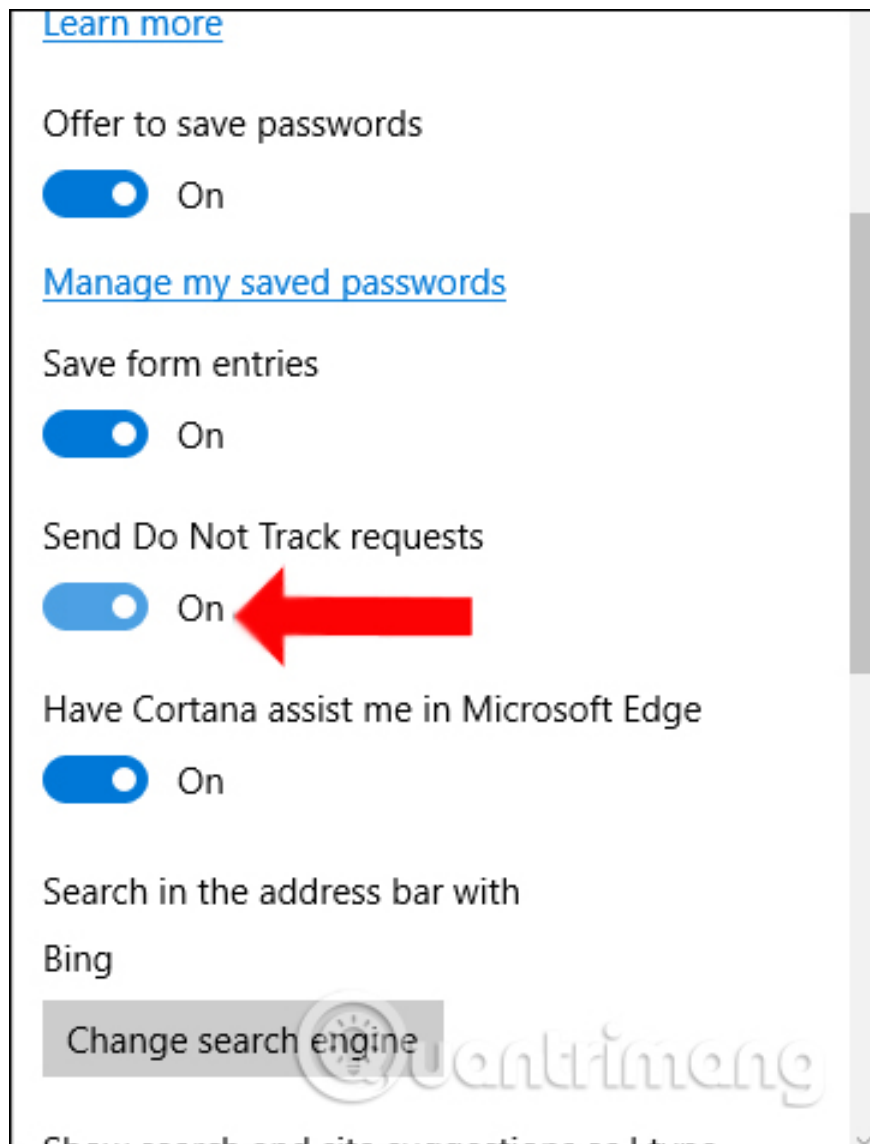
Learn more

Offer to save passwords

On

Manage my saved passwords

Save form entries

On

Send Do Not Track requests

On

Have Cortana assist me in Microsoft Edge

On

Search in the address bar with

Bing

Change search engine

Quantrimang

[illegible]